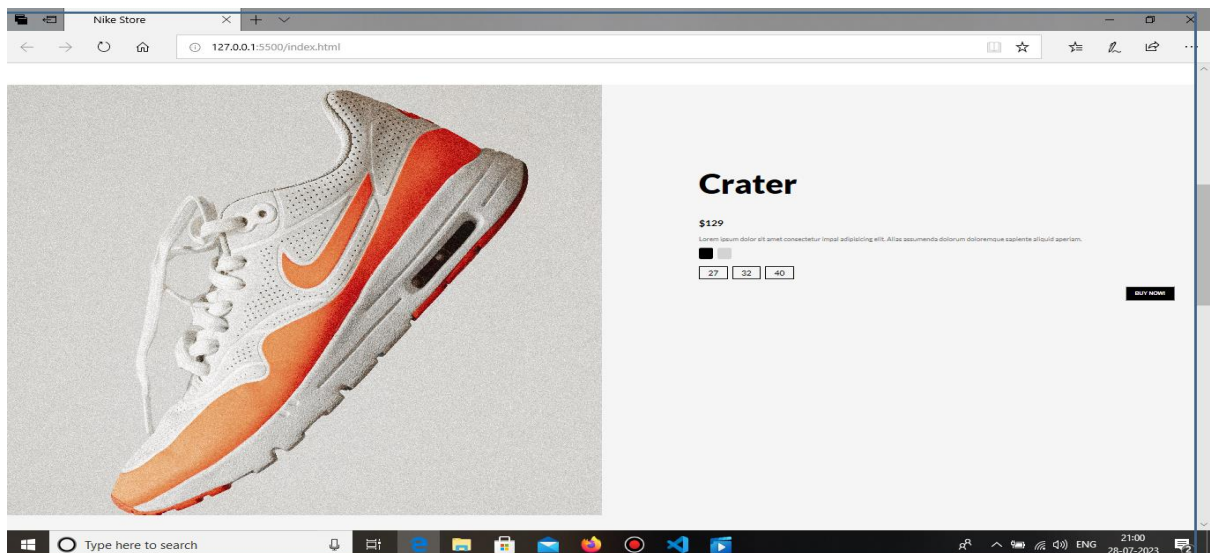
Nike Store

127.0.0.1:5500/index.html

Crater

$129

Lorem ipsum dolor sit amet consectetur impal adipisicing elit. Alias assumenda dolorum doloremque sapiente aliquid aperiam.

27 32 40

BUY NOW!

Type here to search

ENG 21:00 28-07-2023